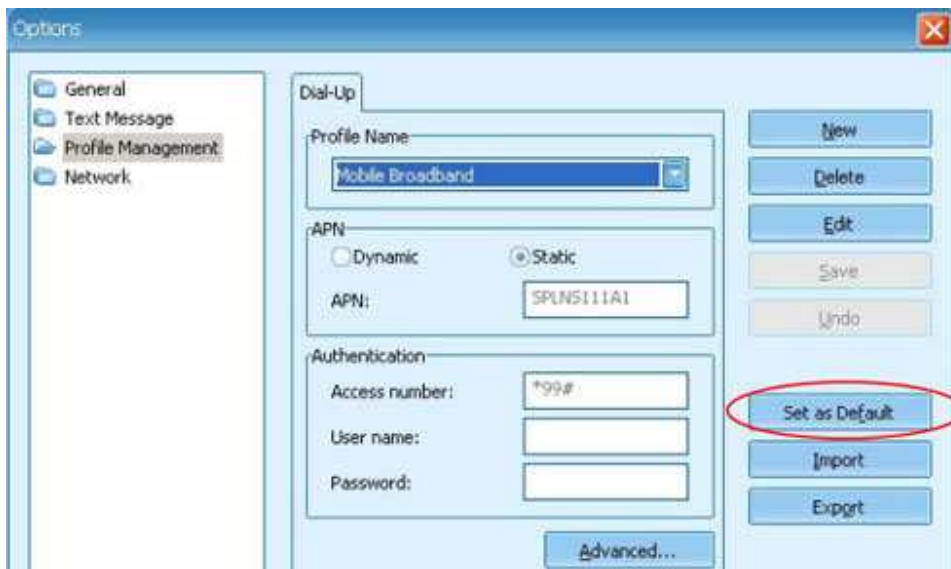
Options

General
Text Message
Profile Management
Network

Dial-Up

Profile Name
Mobile Broadband

APN
Dynamic
Static
APN: SPLN5111A1

Authentication
Access number: *99#
User name:
Password:

Advanced...

New
Delete
Edit
Save
Undo
Set as Default
Import
Export